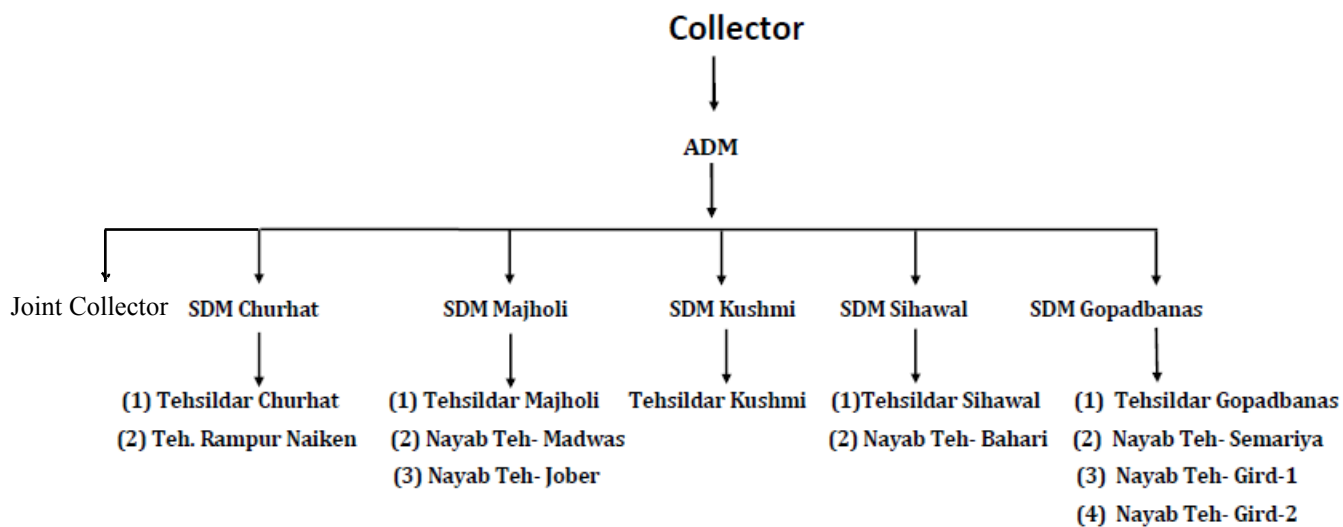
Collector

ADM

Joint Collector

SDM Churhat

(1) Tehsildar Churhat
(2) Teh. Rampur Naiken

SDM Majholi

(1) Tehsildar Majholi
(2) Nayab Teh- Madwas
(3) Nayab Teh- Jober

SDM Kushmi

Tehsildar Kushmi

SDM Sihawal

(1)Tehsildar Sihawal
(2) Nayab Teh- Bahari

SDM Gopadbanas

(1) Tehsildar Gopadbanas
(2) Nayab Teh- Semariya
(3) Nayab Teh- Gird-1
(4) Nayab Teh- Gird-2